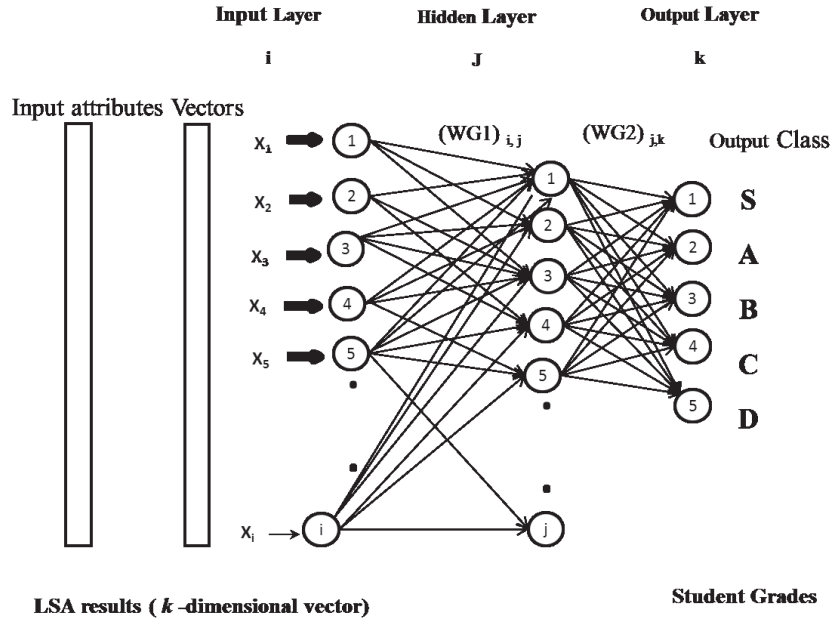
Input Layer
i

Hidden Layer
J

Output Layer
k

Input attributes Vectors

$X_1$
$X_2$
$X_3$
$X_4$
$X_5$
$X_i$

1
2
3
4
5
i

$(WG1)_{i,j}$

1
2
3
4
5
j

$(WG2)_{j,k}$

Output Class

1 S
2 A
3 B
4 C
5 D

LSA results ( *k* -dimensional vector)

Student Grades